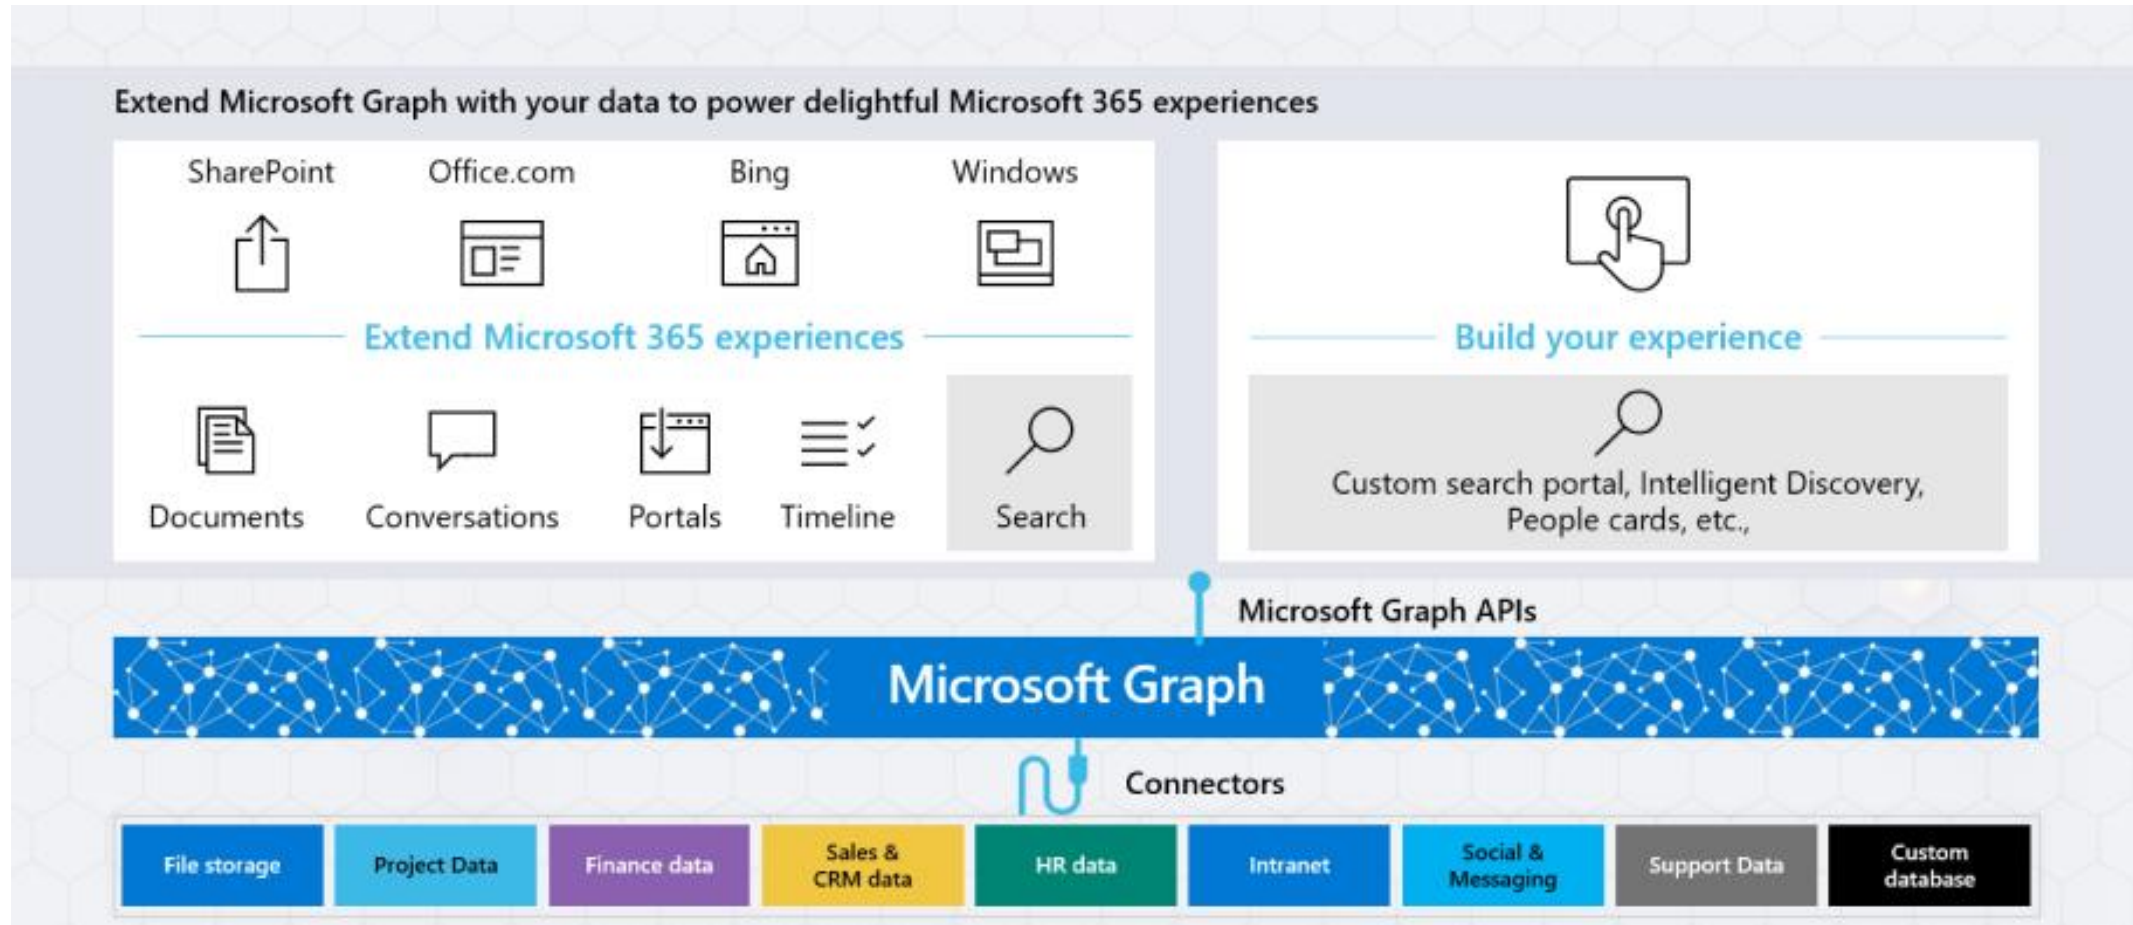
Extend Microsoft Graph with your data to power delightful Microsoft 365 experiences

SharePoint
Office.com
Bing
Windows

Extend Microsoft 365 experiences

Documents
Conversations
Portals
Timeline
Search

Build your experience

Custom search portal, Intelligent Discovery, People cards, etc.,

Microsoft Graph APIs

Microsoft Graph

Connectors

File storage
Project Data
Finance data
Sales & CRM data
HR data
Intranet
Social & Messaging
Support Data
Custom database